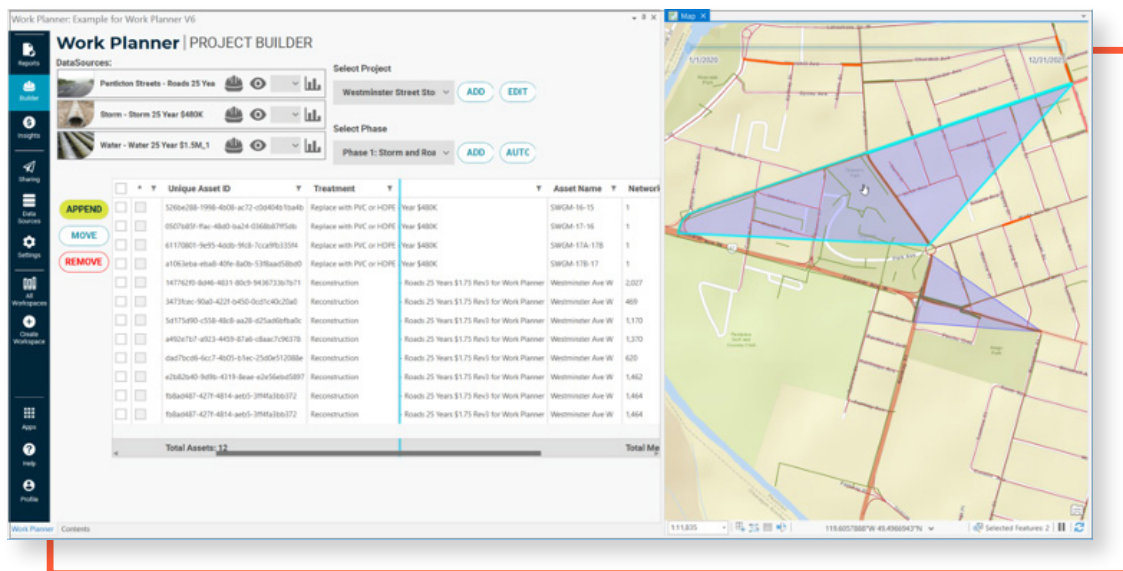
Work Planner: Example for Work Planner V6

Map

Reports
Builder
Insights
Sharing
Data Sources
Settings
All Workspaces
Create Workspace
Apps
Help
Profile

Work Planner | PROJECT BUILDER

DataSources:
Penticton Streets - Roads 25 Yea
Storm - Storm 25 Year $480K
Water - Water 25 Year $1.5M_1

Select Project
Westminster Street Sto
ADD
EDIT

Select Phase
Phase 1: Storm and Roa
ADD
AUTC

APPEND
MOVE
REMOVE

| Unique Asset ID | Treatment | | Asset Name | Network |
|---|---|---|---|---|
| 526be288-1998-4b08-ac72-c0d404b1ba4b | Replace with PVC or HDPE | Year $480K | SWGM-16-15 | 1 |
| 0507a85f-ffac-48d0-ba24-0368b87ff5db | Replace with PVC or HDPE | Year $480K | SWGM-17-16 | 1 |
| 61170801-9e95-4ddb-9fc8-7cca9fb335f4 | Replace with PVC or HDPE | Year $480K | SWGM-17A-17B | 1 |
| a1063eba-eba8-40fe-8a0b-53f8aad58bd0 | Replace with PVC or HDPE | Year $480K | SWGM-17B-17 | 1 |
| 147762f0-8d46-4831-80c9-9436733b7b71 | Reconstruction | Roads 25 Years $1.75 Rev3 for Work Planner | Westminster Ave W | 2,027 |
| 3473fcec-90a0-422f-b450-0cd1c40c20a0 | Reconstruction | Roads 25 Years $1.75 Rev3 for Work Planner | Westminster Ave W | 469 |
| 5d175d90-c558-48c8-aa28-d25ad6bfba0c | Reconstruction | Roads 25 Years $1.75 Rev3 for Work Planner | Westminster Ave W | 1,170 |
| a492e7b7-a923-4459-87a6-c8aac7c96378 | Reconstruction | Roads 25 Years $1.75 Rev3 for Work Planner | Westminster Ave W | 1,370 |
| dad7bcd6-6cc7-4b05-b1ec-25d0e512088e | Reconstruction | Roads 25 Years $1.75 Rev3 for Work Planner | Westminster Ave W | 620 |
| e2b82b40-9d9b-4319-8eae-e2e56ebd5897 | Reconstruction | Roads 25 Years $1.75 Rev3 for Work Planner | Westminster Ave W | 1,462 |
| fb8ad487-427f-4814-aeb5-3ff4fa3bb372 | Reconstruction | Roads 25 Years $1.75 Rev3 for Work Planner | Westminster Ave W | 1,464 |
| fb8ad487-427f-4814-aeb5-3ff4fa3bb372 | Reconstruction | Roads 25 Years $1.75 Rev3 for Work Planner | Westminster Ave W | 1,464 |

Total Assets: 12
Total Me

1/1/2020
12/31/2022

1:11,835
119.6057888°W 49.4966943°N
Selected Features: 2

Work Planner
Contents